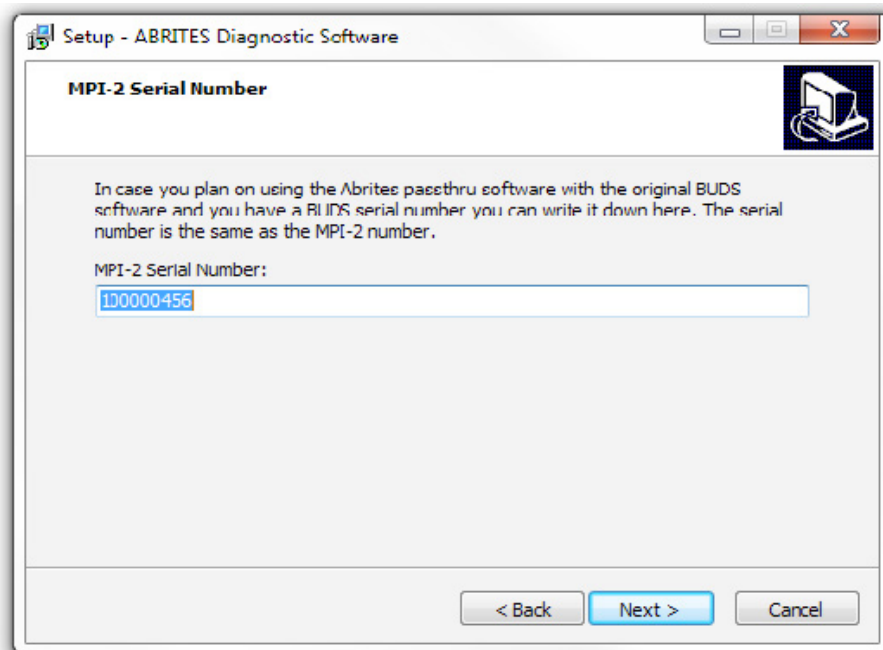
Setup - ABRITES Diagnostic Software

MPI-2 Serial Number

In case you plan on using the Abrites passthru software with the original BUDS software and you have a BUDS serial number you can write it down here. The serial number is the same as the MPI-2 number.

MPI-2 Serial Number:

100000456

< Back

Next >

Cancel